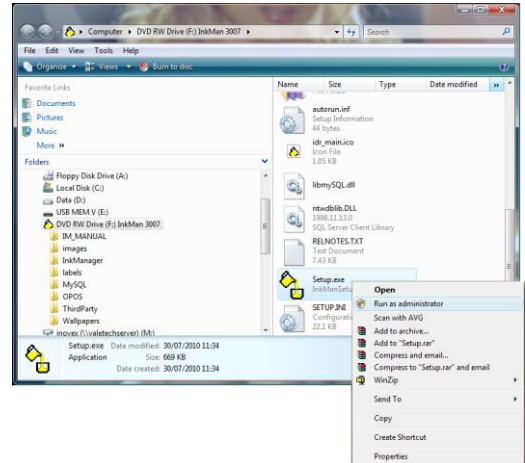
Computer ▸ DVD RW Drive (F:) InkMan 3007 ▸

Search

File Edit View Tools Help

Organize ▾ Views ▾ Burn to disc

Favorite Links

Documents

Pictures

Music

More »

Folders

Floppy Disk Drive (A:)

Local Disk (C:)

Data (D:)

USB MEM V (E:)

DVD RW Drive (F:) InkMan 3007

IM_MANUAL

images

InkManager

labels

MySQL

OPOS

ThirdParty

Wallpapers

inovex (\\valetechserver) (M:)

Name

Size

Type

Date modified

autorun.inf

Setup Information

44 bytes

idr_main.ico

Icon File

1.05 KB

libmySQL.dll

ntwdblib.DLL

1998.11.13.0

SQL Server Client Library

RELNOTES.TXT

Text Document

7.43 KB

Setup.exe

InkManSetu

SETUP.INI

Configurati

32.1 KB

Open

Run as administrator

Scan with AVG

Add to archive...

Add to "Setup.rar"

Compress and email...

Compress to "Setup.rar" and email

WinZip

Send To

Copy

Create Shortcut

Properties

Setup.exe Date modified: 30/07/2010 11:34

Application Size: 669 KB

Date created: 30/07/2010 11:34